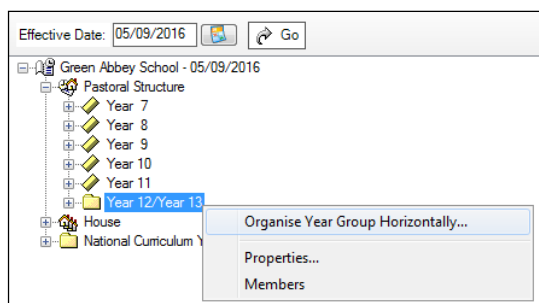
Effective Date: 05/09/2016 Go

Green Abbey School - 05/09/2016
Pastoral Structure
Year 7
Year 8
Year 9
Year 10
Year 11
Year 12/Year 13
House
National Curriculum Y

Organise Year Group Horizontally...
Properties...
Members